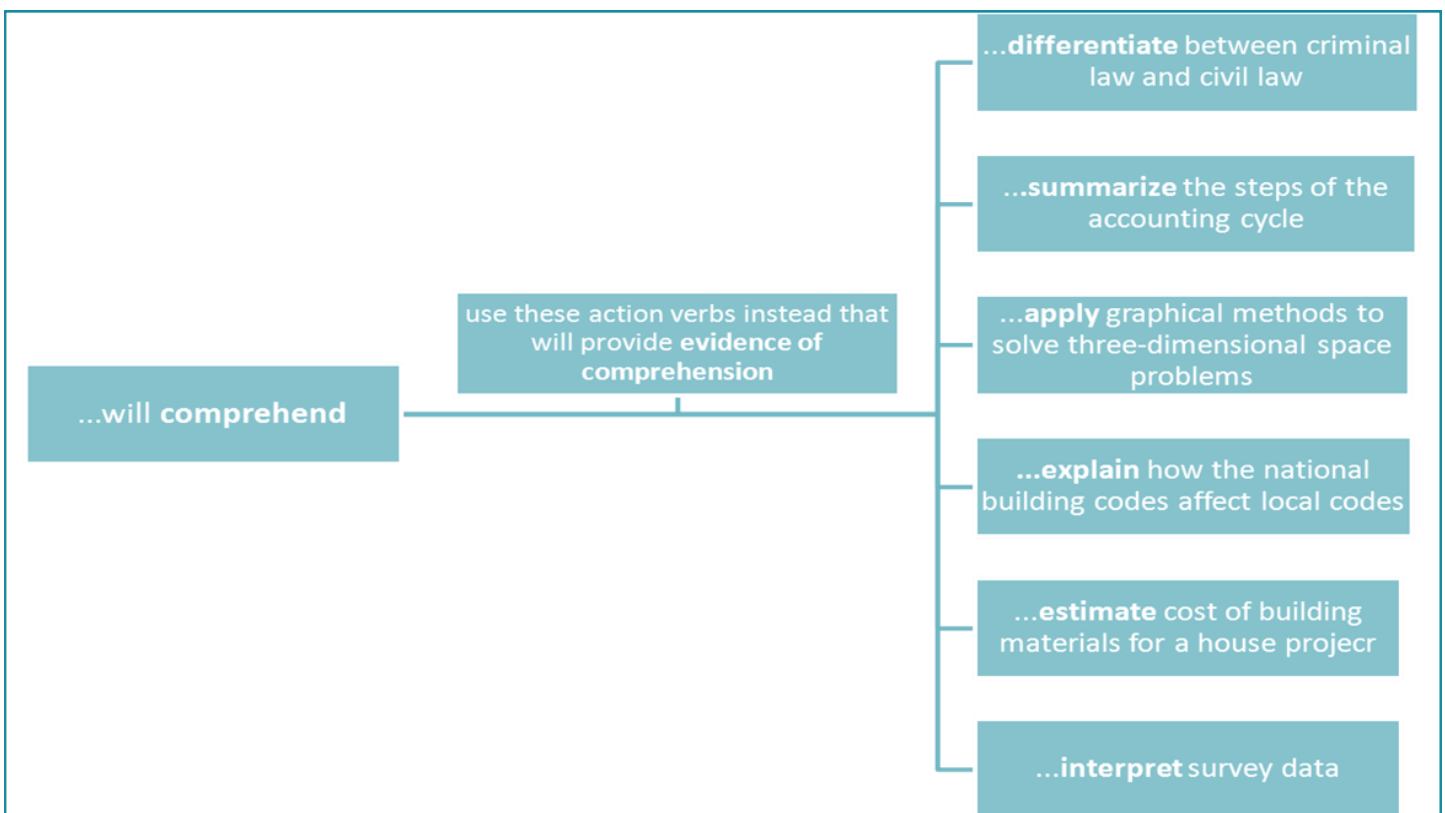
...will comprehend

use these action verbs instead that will provide evidence of comprehension

...differentiate between criminal law and civil law

...summarize the steps of the accounting cycle

...apply graphical methods to solve three-dimensional space problems

...explain how the national building codes affect local codes

...estimate cost of building materials for a house projecr

...interpret survey data